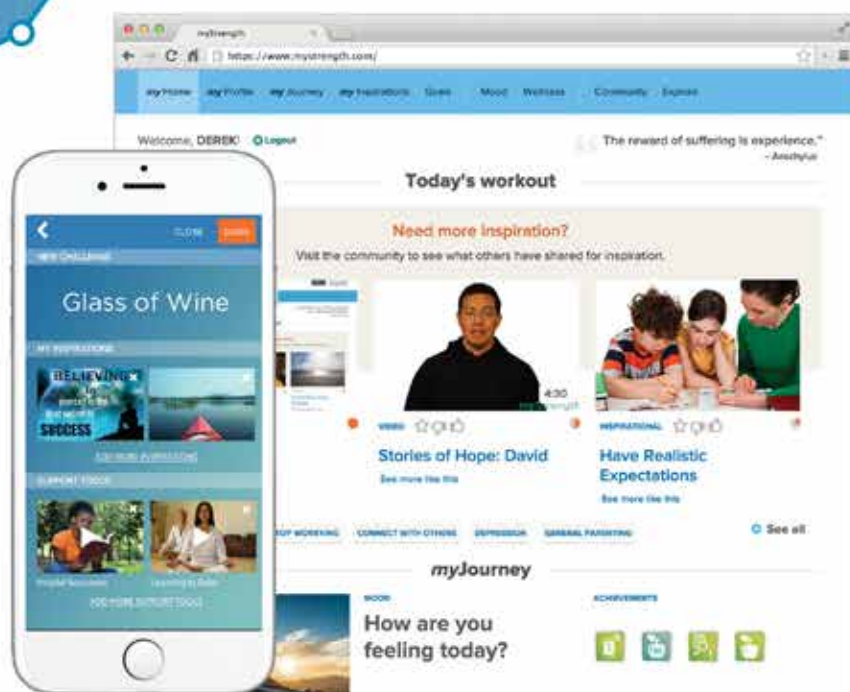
myStrength

https://www.mystrength.com/

myHome myProfile myJourney myInspirations Goals Mood Wellness Community Explore

Welcome, DEREK! Logout

"The reward of suffering is experience."
- Aeschylus

Today's workout

Need more inspiration?

Visit the community to see what others have shared for inspiration.

4:30

VIDEO

Stories of Hope: David

See more like this

INSPIRATIONAL

Have Realistic Expectations

See more like this

STOP WORRYING CONNECT WITH OTHERS DEPRESSION GENERAL PARENTING

See all

myJourney

MOOD

How are you feeling today?

ACHIEVEMENTS

CLOSE DONE

NEW CHALLENGE

Glass of Wine

MY INSPIRATIONS

BELIEVING

SUCCESS

ADD MORE INSPIRATIONS

SUPPORT TOOLS

ADD MORE SUPPORT TOOLS